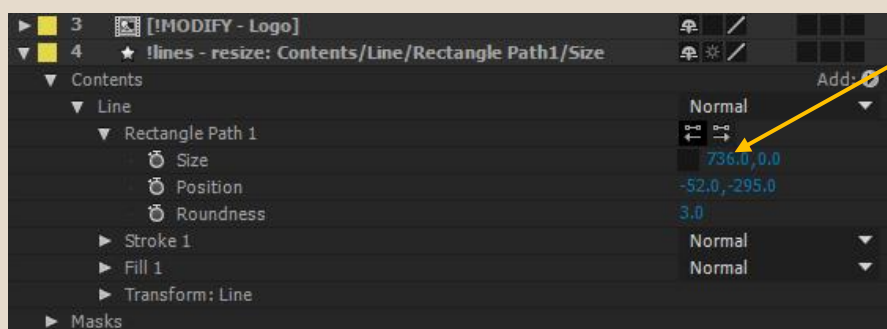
3 [!MODIFY - Logo]
4 !lines - resize: Contents/Line/Rectangle Path1/Size
Contents
Add:
Line
Normal
Rectangle Path 1
Size
736.0,0.0
Position
-52.0,-295.0
Roundness
3.0
Stroke 1
Normal
Fill 1
Normal
Transform: Line
Masks